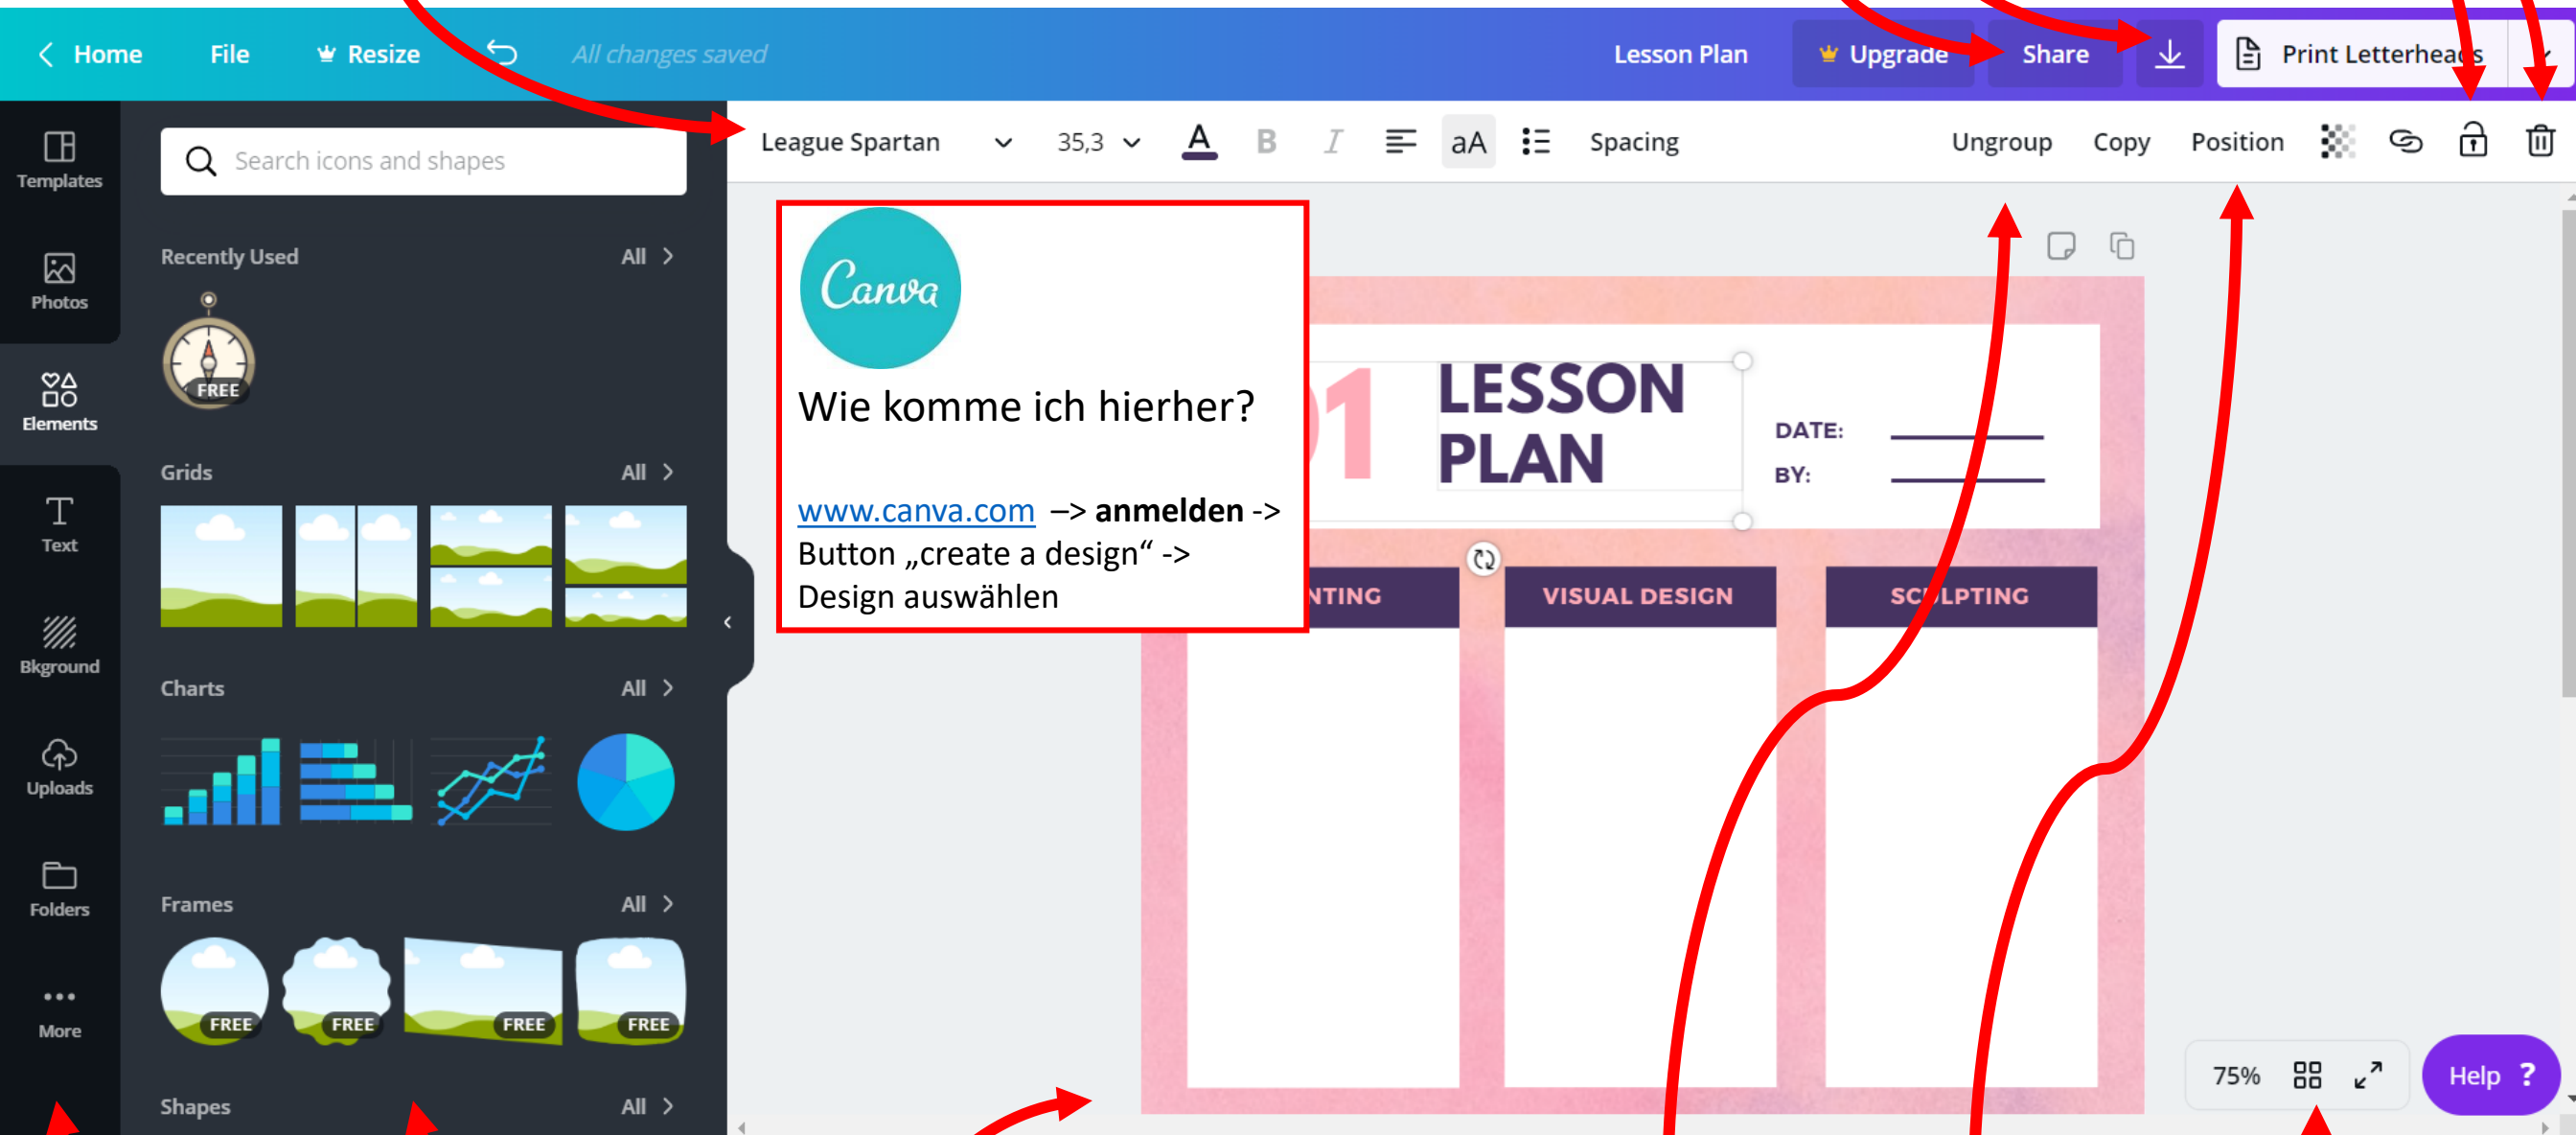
Home File Resize All changes saved Lesson Plan Upgrade Share Print Letterheads

League Spartan 35,3 aA Spacing Ungroup Copy Position

Templates
Photos
Elements
Text
Bkground
Uploads
Folders
More

Search icons and shapes

Recently Used All
FREE

Grids All

Charts All

Frames All
FREE FREE FREE FREE

Shapes All

Canva

Wie komme ich hierher?

www.canva.com –> **anmelden** -> Button „create a design“ -> Design auswählen

LESSON PLAN
DATE:
BY:
NTING VISUAL DESIGN SC LPTING

75% Help ?